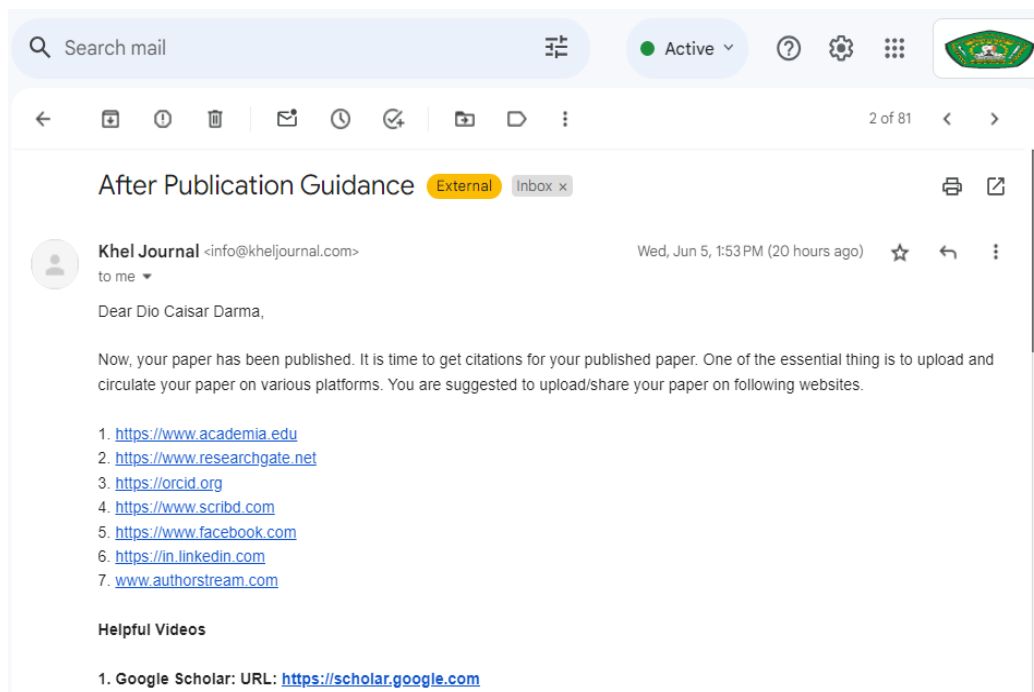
Search mail

Active

2 of 81

After Publication Guidance External Inbox ×

Khel Journal <info@kheljournal.com>
to me

Wed, Jun 5, 1:53 PM (20 hours ago)

Dear Dio Caisar Darma,

Now, your paper has been published. It is time to get citations for your published paper. One of the essential thing is to upload and circulate your paper on various platforms. You are suggested to upload/share your paper on following websites.

1. https://www.academia.edu
2. https://www.researchgate.net
3. https://orcid.org
4. https://www.scribd.com
5. https://www.facebook.com
6. https://in.linkedin.com
7. www.authorstream.com

**Helpful Videos**

**1. Google Scholar: URL: https://scholar.google.com**